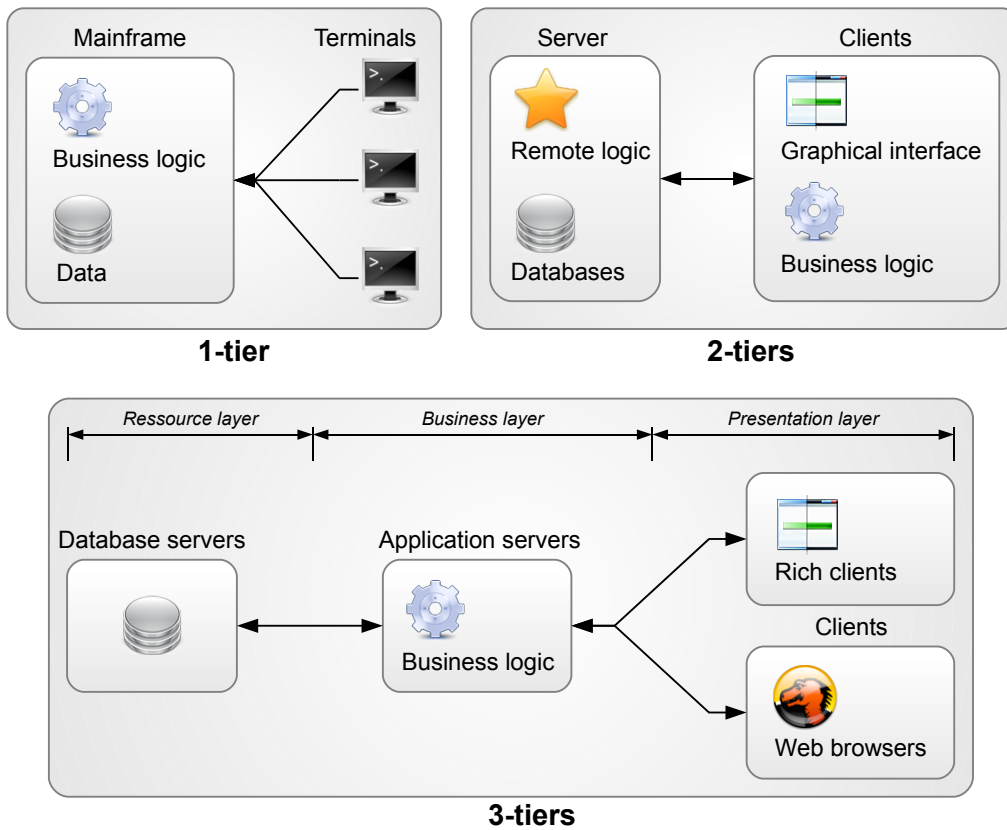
Mainframe

Terminals

Business logic

Data

1-tier

Server

Clients

Remote logic

Graphical interface

Databases

Business logic

2-tiers

Ressource layer

Business layer

Presentation layer

Database servers

Application servers

Rich clients

Clients

Business logic

Web browsers

3-tiers